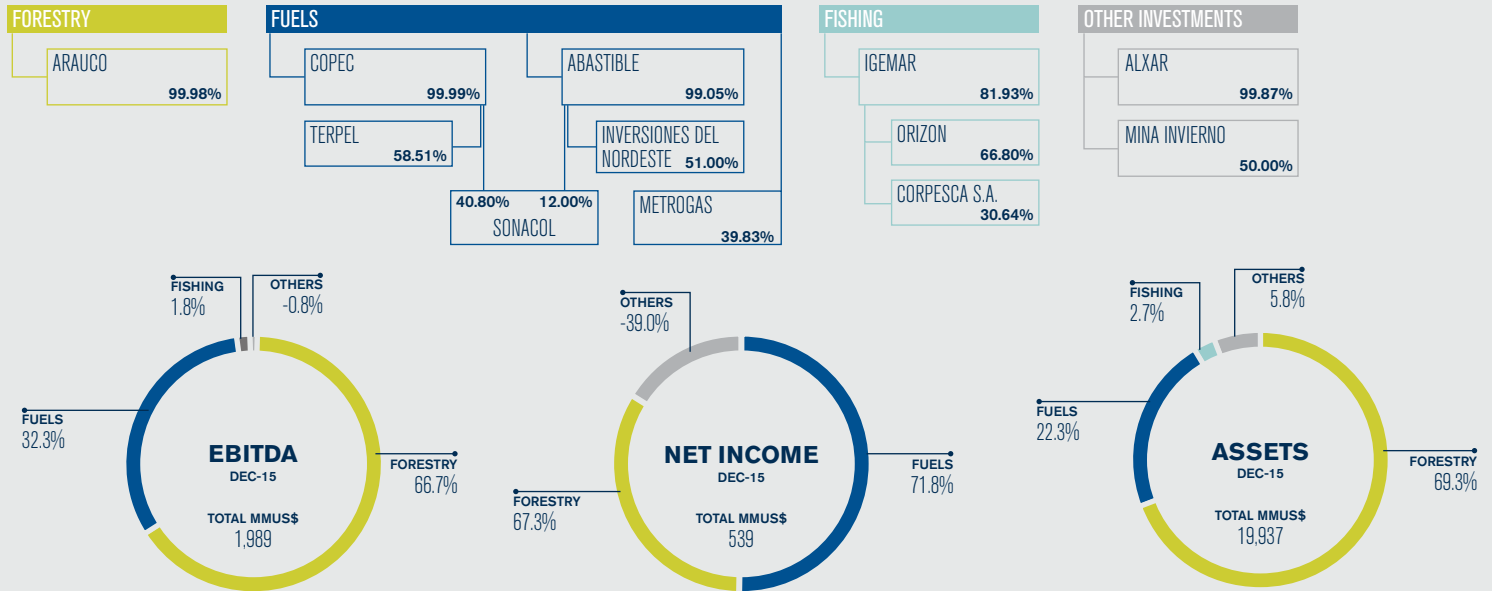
FORESTRY

ARAUCO 99.98%

FUELS

COPEC 99.99%

TERPEL 58.51%

ABASTIBLE 99.05%

INVERSIONES DEL NORDESTE 51.00%

40.80% 12.00% SONACOL

METROGAS 39.83%

FISHING

IGEMAR 81.93%

ORIZON 66.80%

CORPESCA S.A. 30.64%

OTHER INVESTMENTS

ALXAR 99.87%

MINA INVIERNO 50.00%

FISHING 1.8%

OTHERS -0.8%

FUELS 32.3%

EBITDA DEC-15

TOTAL MMUS$ 1,989

FORESTRY 66.7%

OTHERS -39.0%

NET INCOME DEC-15

TOTAL MMUS$ 539

FORESTRY 67.3%

FUELS 71.8%

FISHING 2.7%

OTHERS 5.8%

FUELS 22.3%

ASSETS DEC-15

TOTAL MMUS$ 19,937

FORESTRY 69.3%